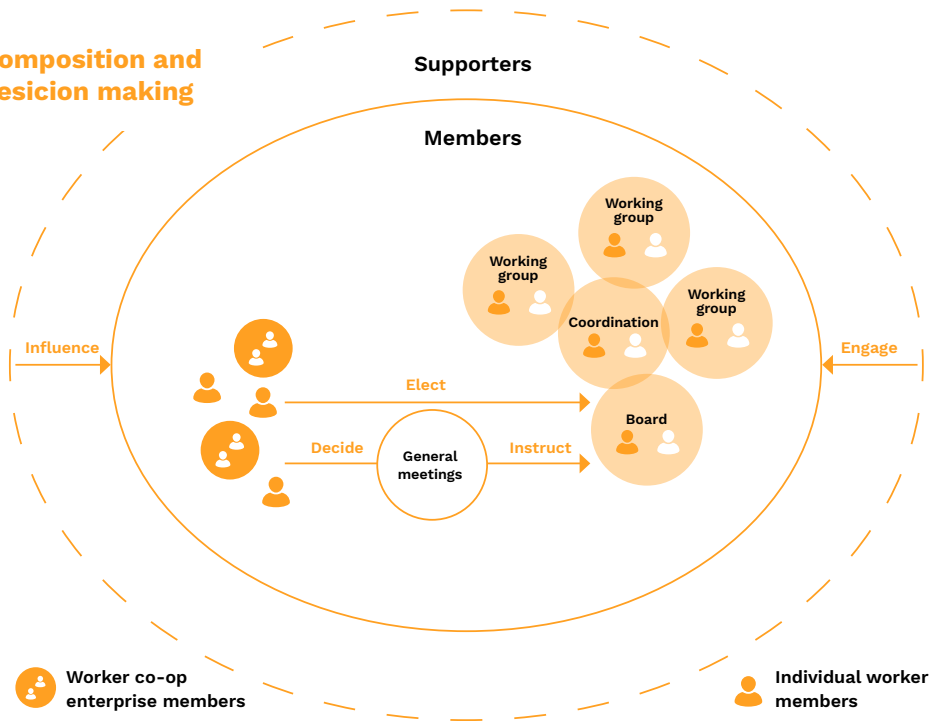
omposition and esicion making

Supporters

Members

Working group

Working group

Working group

Coordination

Influence

Engage

Elect

Board

Decide

General meetings

Instruct

Worker co-op enterprise members

Individual worker members